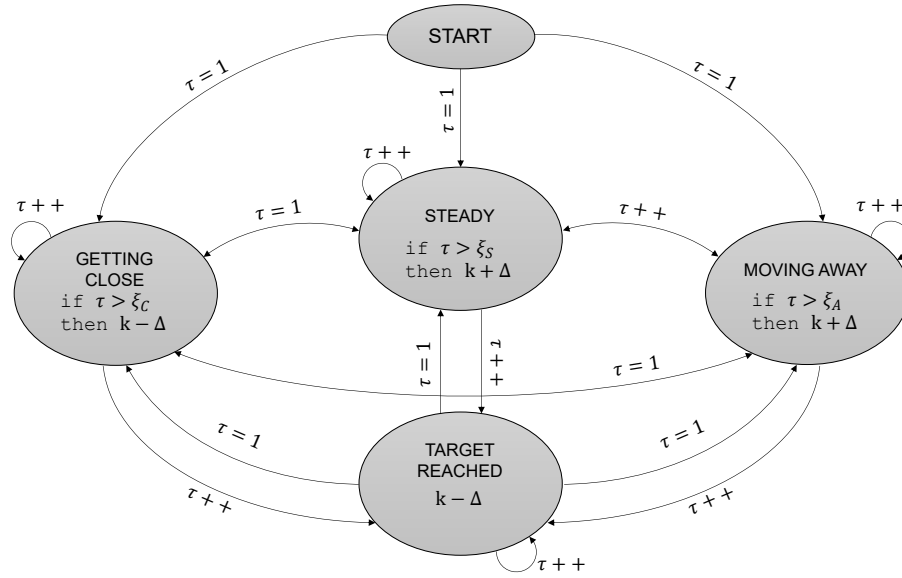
START

$\tau = 1$

$\tau = 1$

$\tau = 1$

$\tau + +$

$\tau + +$

$\tau + +$

$\tau = 1$

$\tau + +$

STEADY
if $\tau > \xi_S$
then $\mathbf{k} + \Delta$

GETTING CLOSE
if $\tau > \xi_C$
then $\mathbf{k} - \Delta$

MOVING AWAY
if $\tau > \xi_A$
then $\mathbf{k} + \Delta$

$\tau = 1$

$\tau + +$

$\tau = 1$

$\tau = 1$

$\tau = 1$

TARGET REACHED
$\mathbf{k} - \Delta$

$\tau + +$

$\tau + +$

$\tau + +$